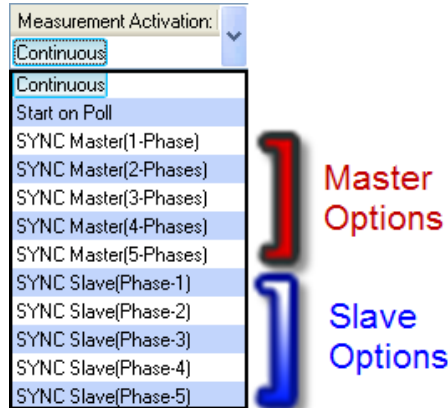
Measurement Activation:
Continuous

Continuous
Start on Poll
SYNC Master(1-Phase)
SYNC Master(2-Phases)
SYNC Master(3-Phases)
SYNC Master(4-Phases)
SYNC Master(5-Phases)
SYNC Slave(Phase-1)
SYNC Slave(Phase-2)
SYNC Slave(Phase-3)
SYNC Slave(Phase-4)
SYNC Slave(Phase-5)

Master Options

Slave Options